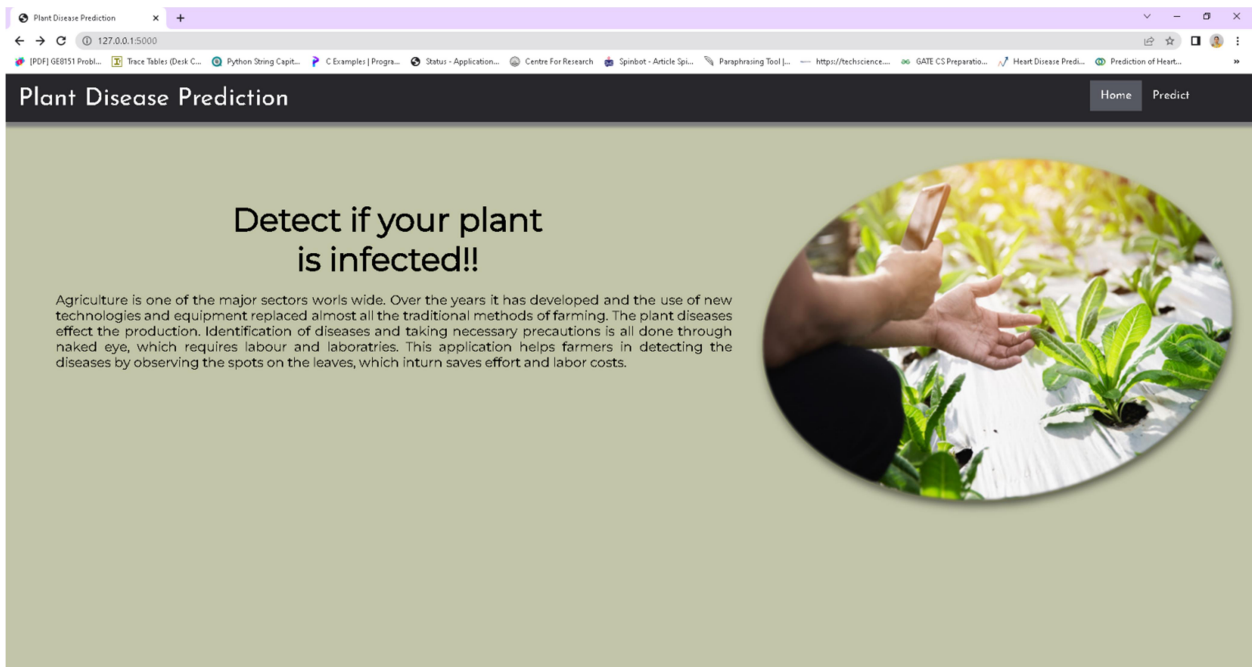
Plant Disease Prediction
127.0.0.1:5000
[PDF] GE8151 Probl... Trace Tables (Desk C... Python String Capit... C Examples | Progra... Status - Application... Centre For Research Spinbot - Article Spi... Paraphrasing Tool |... https://techscience.... GATE CS Preparatio... Heart Disease Predi... Prediction of Heart...

Plant Disease Prediction
Home Predict

Detect if your plant is infected!!

Agriculture is one of the major sectors worls wide. Over the years it has developed and the use of new technologies and equipment replaced almost all the traditional methods of farming. The plant diseases effect the production. Identification of diseases and taking necessary precautions is all done through naked eye, which requires labour and laboratries. This application helps farmers in detecting the diseases by observing the spots on the leaves, which inturn saves effort and labor costs.